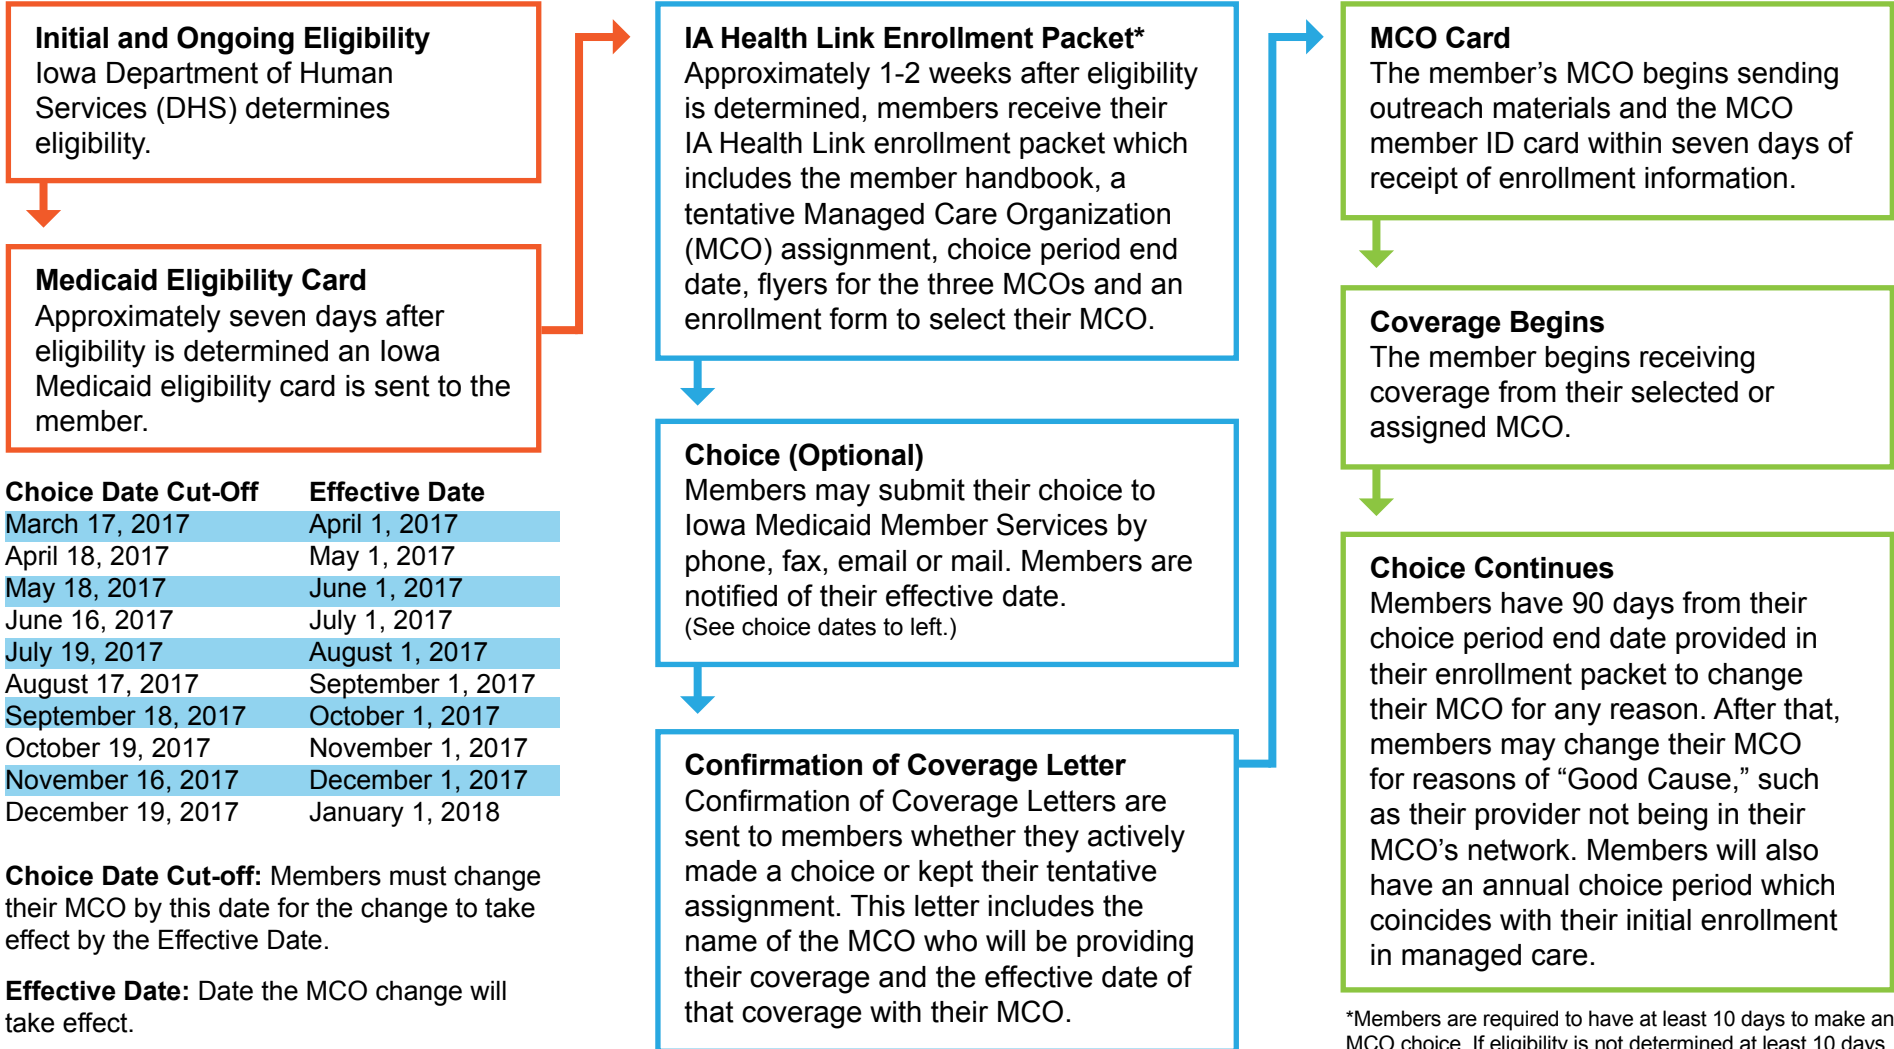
**Initial and Ongoing Eligibility**
Iowa Department of Human Services (DHS) determines eligibility.

**Medicaid Eligibility Card**
Approximately seven days after eligibility is determined an Iowa Medicaid eligibility card is sent to the member.

| Choice Date Cut-Off | Effective Date |
|---|---|
| March 17, 2017 | April 1, 2017 |
| April 18, 2017 | May 1, 2017 |
| May 18, 2017 | June 1, 2017 |
| June 16, 2017 | July 1, 2017 |
| July 19, 2017 | August 1, 2017 |
| August 17, 2017 | September 1, 2017 |
| September 18, 2017 | October 1, 2017 |
| October 19, 2017 | November 1, 2017 |
| November 16, 2017 | December 1, 2017 |
| December 19, 2017 | January 1, 2018 |

**Choice Date Cut-off:** Members must change their MCO by this date for the change to take effect by the Effective Date.

**Effective Date:** Date the MCO change will take effect.

**IA Health Link Enrollment Packet***
Approximately 1-2 weeks after eligibility is determined, members receive their IA Health Link enrollment packet which includes the member handbook, a tentative Managed Care Organization (MCO) assignment, choice period end date, flyers for the three MCOs and an enrollment form to select their MCO.

**Choice (Optional)**
Members may submit their choice to Iowa Medicaid Member Services by phone, fax, email or mail. Members are notified of their effective date.
(See choice dates to left.)

**Confirmation of Coverage Letter**
Confirmation of Coverage Letters are sent to members whether they actively made a choice or kept their tentative assignment. This letter includes the name of the MCO who will be providing their coverage and the effective date of that coverage with their MCO.

**MCO Card**
The member's MCO begins sending outreach materials and the MCO member ID card within seven days of receipt of enrollment information.

**Coverage Begins**
The member begins receiving coverage from their selected or assigned MCO.

**Choice Continues**
Members have 90 days from their choice period end date provided in their enrollment packet to change their MCO for any reason. After that, members may change their MCO for reasons of "Good Cause," such as their provider not being in their MCO's network. Members will also have an annual choice period which coincides with their initial enrollment in managed care.

*Members are required to have at least 10 days to make an MCO choice. If eligibility is not determined at least 10 days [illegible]